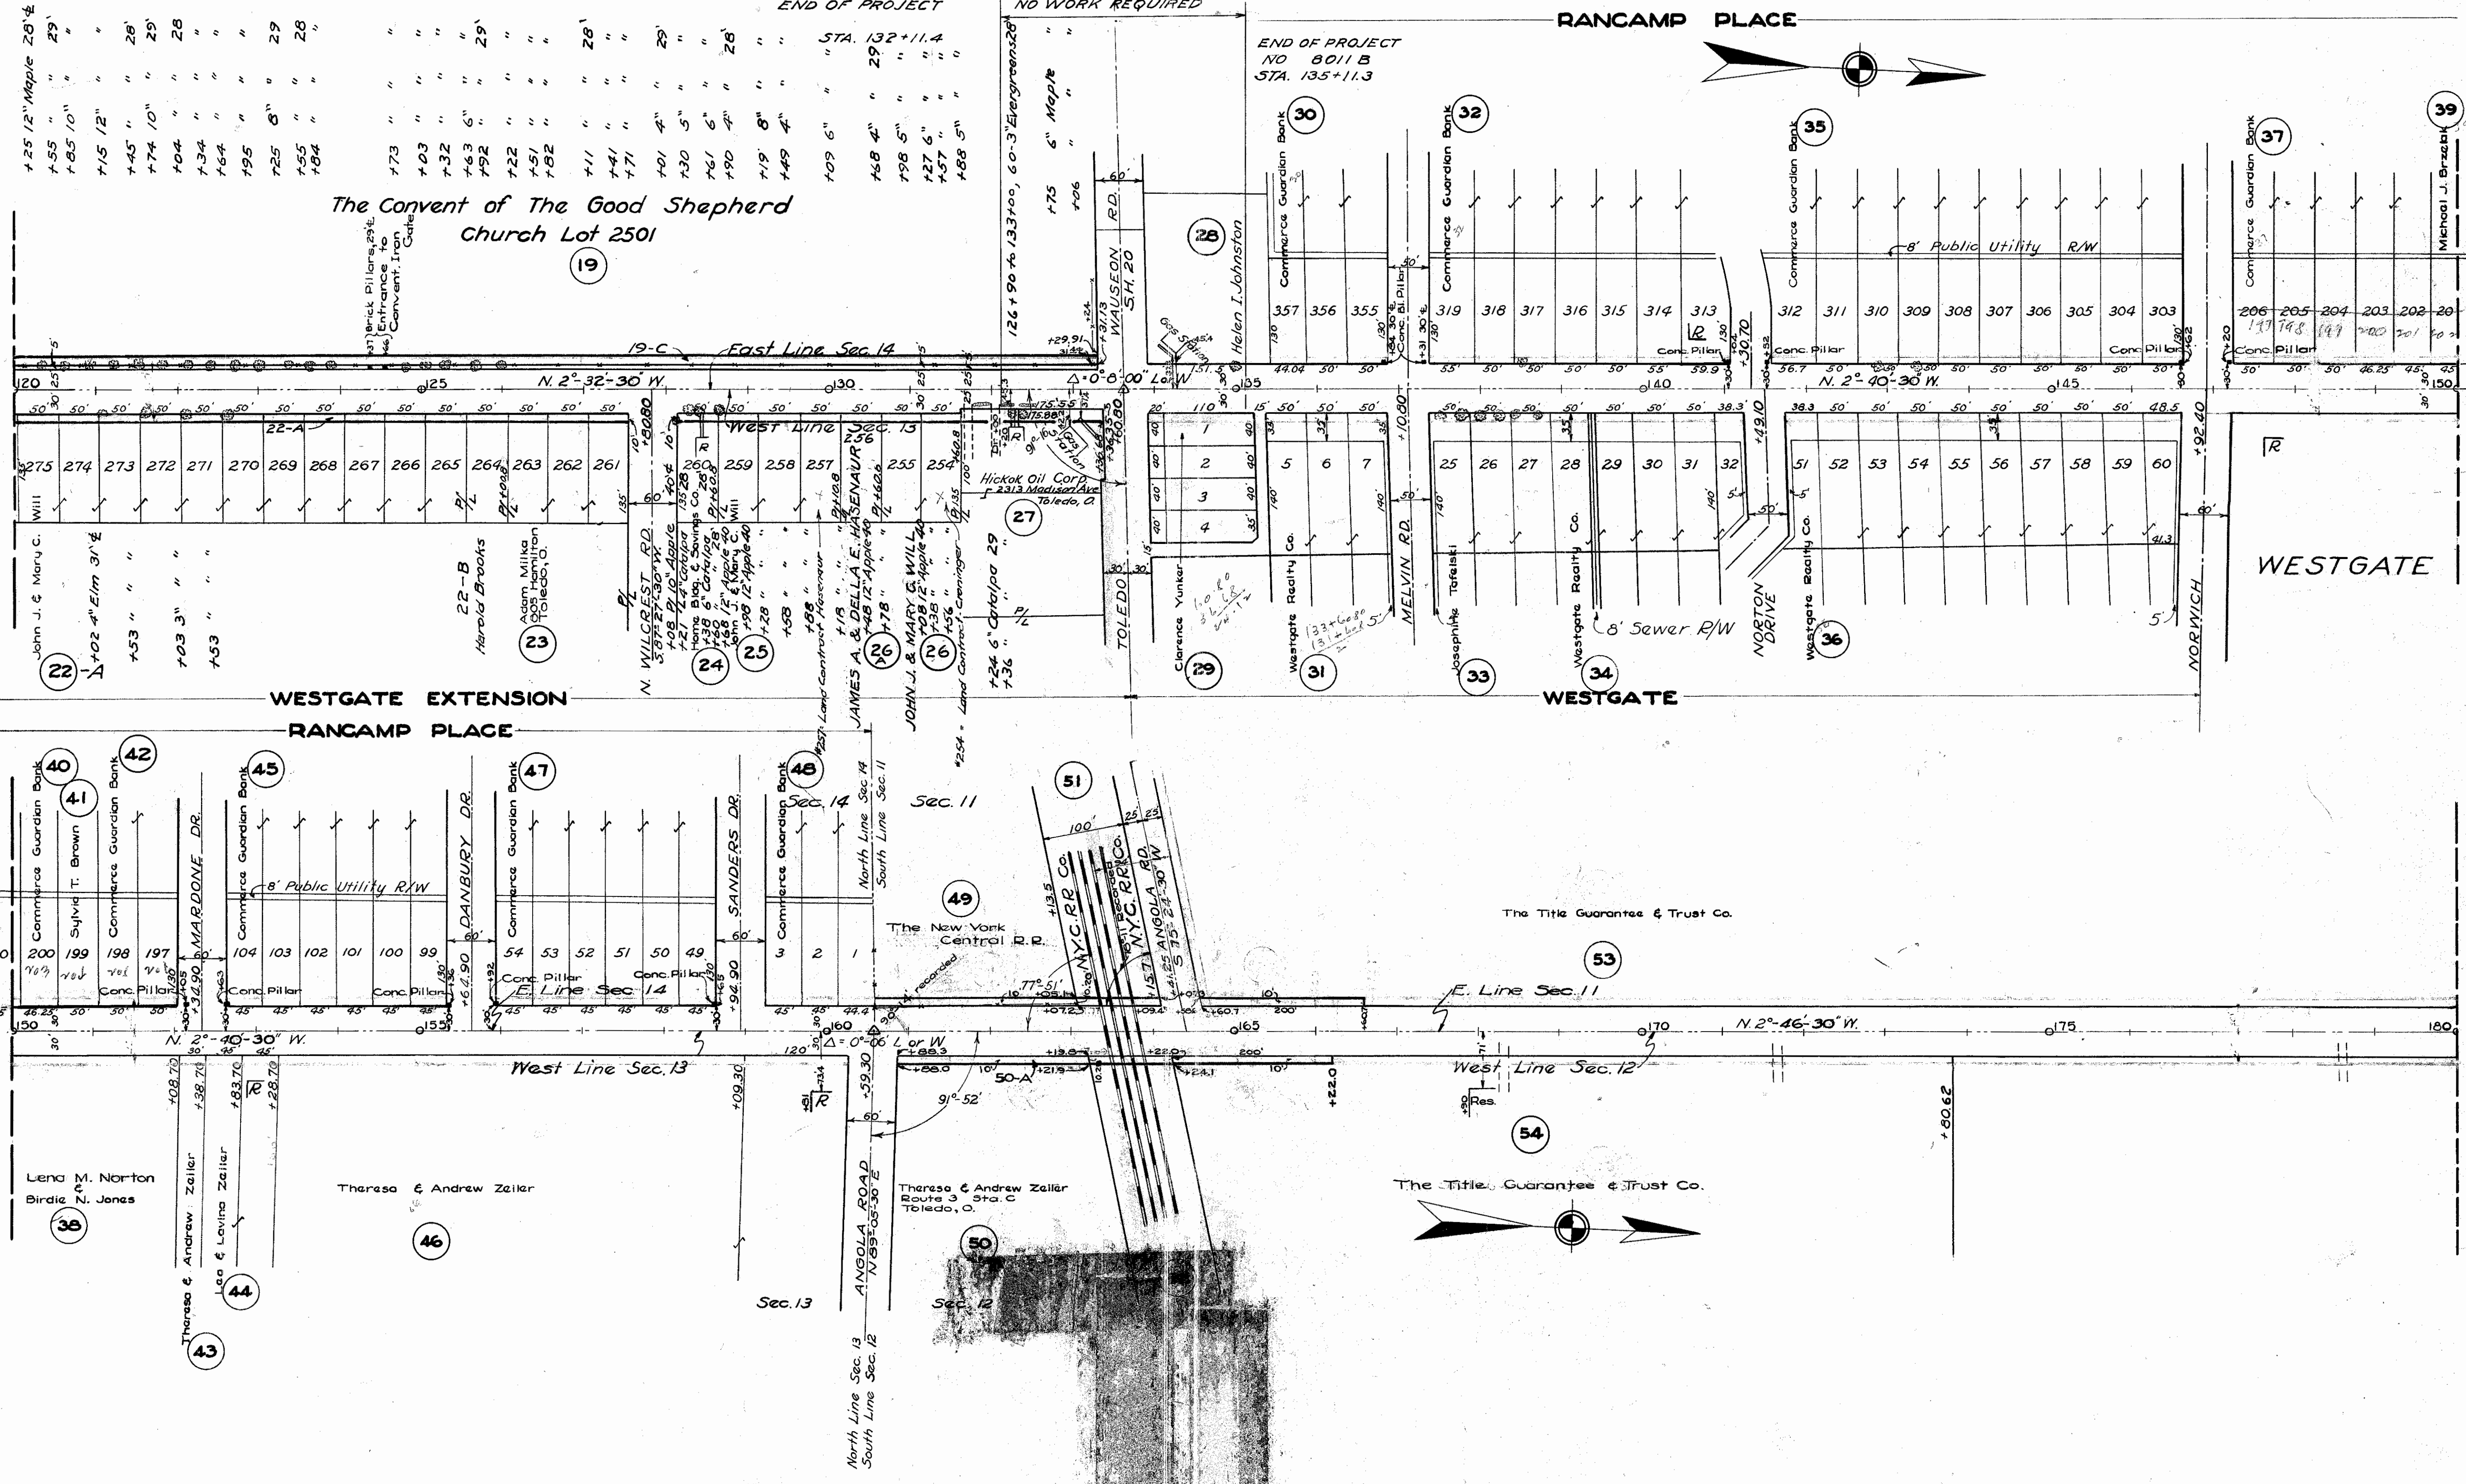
END OF PROJECT
NO WORK REQUIRED
RANCAMP PLACE
STA. 132+11.4
END OF PROJECT
NO 8011 B
STA. 135+11.3

+25 12" Maple 28'±
+55 " 29'
+85 10" "
+15 12" "
+45 " 28'
+74 10" 29'
+04 " 28
+34 " "
+64 " "
+95 " "
+25 8" 29
+55 " 28
+84 " "
+73 " "
+03 " "
+32 " "
+63 6" "
+92 " 29'
+22 " "
+51 " "
+82 " "
+11 " 28'
+41 " "
+71 " "
+01 4" 29'
+30 5" "
+61 6" "
+90 4" 28'
+19 8" "
+49 4" "
+09 6" "
+68 4" 29'
+98 5" "
+27 6" "
+57 " "
+88 5" "
126+90 to 133+00, 60-3" Evergreens 28'
+75 6" Maple
+06 " "

The Convent of The Good Shepherd
Church Lot 2501
19
Brick Pillars, 29'± Entrance to Convent. Iron Gate
19-C
East Line Sec. 14
N. 2°-32'-30" W.
120
125
130
135
140
145
150
22-A
West Line Sec. 13
275 274 273 272 271 270 269 268 267 266 265 264 263 262 261
260 259 258 257 256 255 254
John J. & Mary C. Will
+02 4" Elm 31'±
+53 "
+03 3"
+53 "
22-A
22-B
Harold Brooks
Adam Milka 605 Hamilton Toledo, O.
23
P/L
N. WILGREST RD.
Home Bldg. & Savings Co.
John J. & Mary C. Will
24
25
26-A
26
JAMES A. & DELLA E. HASENAUR
JOHN J. & MARY C. WILL
Land Contract Hasenaur
Land Contract Greninger
+24 6" Catalpa 29
+36 "
Hickok Oil Corp. 2313 Madison Ave. Toledo, O.
27
Gas Station
60'
WAUSEON RD. S.H. 20
TOLEDO
28
Helen I. Johnston
1 2 3 4
29
Clarence Yunker
30
Commerce Guardian Bank
357 356 355
319 318 317 316 315 314 313
32
5 6 7
31
Westgate Realty Co.
MELVIN RD.
Conc. Bl. Pillar
Conc. Pillar
25 26 27 28 29 30 31 32
33
Josephine Tafelski
34
Westgate Realty Co.
8' Sewer R/W
+30.70
+49.10
NORTON DRIVE
35
312 311 310 309 308 307 306 305 304 303
8' Public Utility R/W
51 52 53 54 55 56 57 58 59 60
36
N. 2°-40'-30" W.
+92.40
NORWICH
37
206 205 204 203 202 20
39
Michael J. Brzezik
WESTGATE
WESTGATE EXTENSION
WESTGATE
RANCAMP PLACE
40
41
42
Commerce Guardian Bank
Sylvia T. Brown
200 199 198 197
MARDONE DR.
45
8' Public Utility R/W
104 103 102 101 100 99
DANBURY DR.
47
54 53 52 51 50 49
SANDERS DR.
48
3 2 1
Sec. 14
Sec. 11
North Line Sec. 14
South Line Sec. 11
Conc. Pillar
E. Line Sec. 14
N. 2°-40'-30" W.
West Line Sec. 13
155
160
165
170
175
180
+64.90
+94.90
+34.90
49
The New York Central R.R.
51
N.Y.C. RR Co.
N.Y.C. RR Co.
ANGOLA RD.
S 75°-24'-30" W
77°-51'
91°-52'
50-A
53
The Title Guarantee & Trust Co.
E. Line Sec. 11
N. 2°-46'-30" W.
West Line Sec. 12
54
Res.
+80.62
The Title Guarantee & Trust Co.
Lena M. Norton & Birdie N. Jones
38
Theresa & Andrew Zeller
Leo & Lavina Zeller
43
44
Theresa & Andrew Zeller
46
ANGOLA ROAD
N 89°-05'-30" E
Theresa & Andrew Zeller Route 3 Sta. C Toledo, O.
50
Sec. 13
Sec. 12
North Line Sec. 13
South Line Sec. 12
+08.70
+38.70
+83.70
+28.70
+09.30
+59.30
+22.0